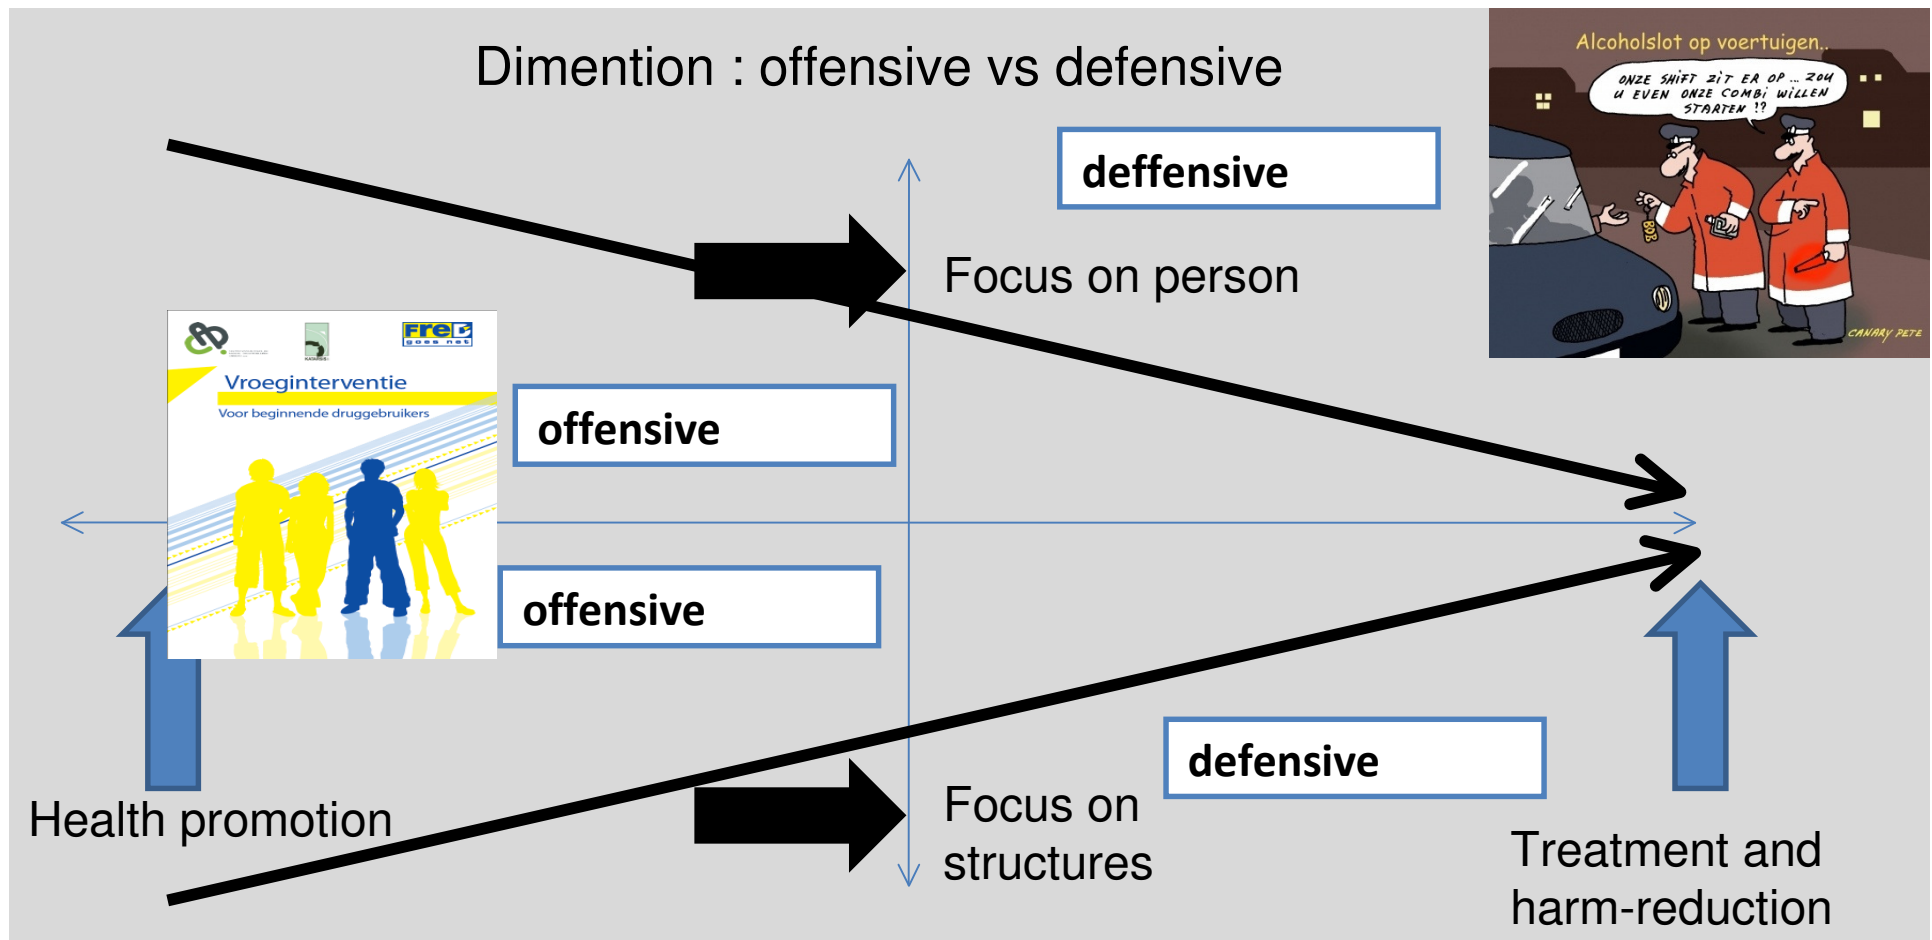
Dimention : offensive vs defensive

Alcoholslot op voertuigen..

ONZE SHIFT ZIT ER OP ... ZOU U EVEN ONZE COMBI WILLEN STARTEN !?

CANARY PETE

deffensive

Focus on person

FreD goes net

Vroeginterventie

Voor beginnende druggebruikers

offensive

offensive

defensive

Health promotion

Focus on structures

Treatment and harm-reduction